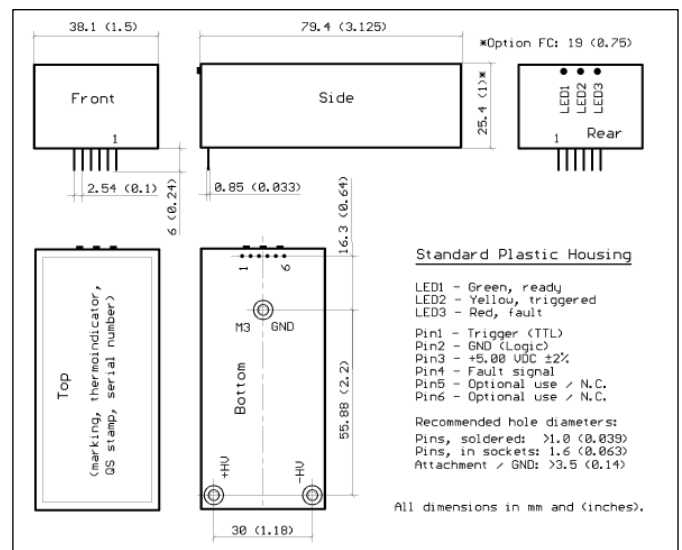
38.1 (1.5)

79.4 (3.125)

*Option FC: 19 (0.75)

Front

1

Side

25.4 (1)*

LED1 LED2 LED3

Rear

1

2.54 (0.1)

6 (0.24)

0.85 (0.033)

16.3 (0.64)

1 6

M3 GND

Top

(marking, thermoindicator, QS stamp, serial number)

Bottom

55.88 (2.2)

+HV

-HV

30 (1.18)

Standard Plastic Housing

LED1 - Green, ready
LED2 - Yellow, triggered
LED3 - Red, fault

Pin1 - Trigger (TTL)
Pin2 - GND (Logic)
Pin3 - +5.00 VDC ±2%
Pin4 - Fault signal
Pin5 - Optional use / N.C.
Pin6 - Optional use / N.C.

Recommended hole diameters:
Pins, soldered: >1.0 (0.039)
Pins, in sockets: 1.6 (0.063)
Attachment / GND: >3.5 (0.14)

All dimensions in mm and (inches).